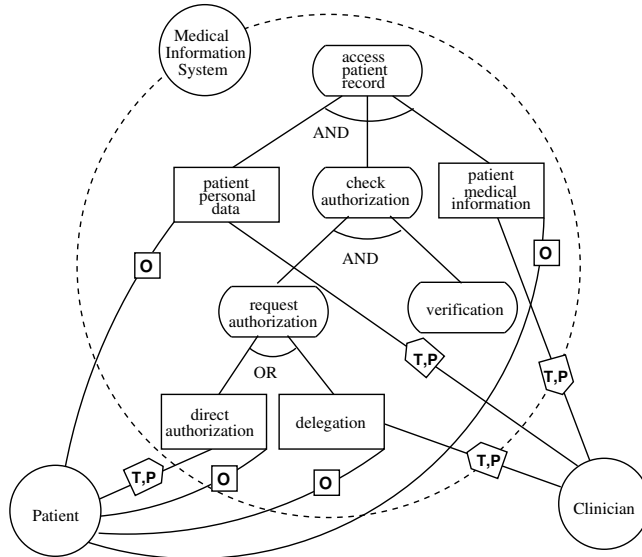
Medical Information System

access patient record

AND

patient personal data

check authorization

patient medical information

O

AND

O

request authorization

verification

T,P

OR

T,P

direct authorization

delegation

T,P

T,P

O

O

Patient

Clinician